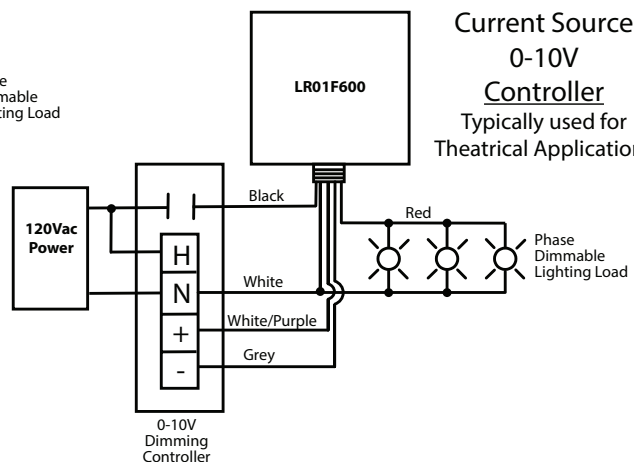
e
mable
ing Load

LR01F600

Current Source
0-10V
Controller
Typically used for
Theatrical Application

120Vac
Power

Black

Red

H

N

+

-

White

White/Purple

Grey

Phase
Dimmable
Lighting Load

0-10V
Dimming
Controller